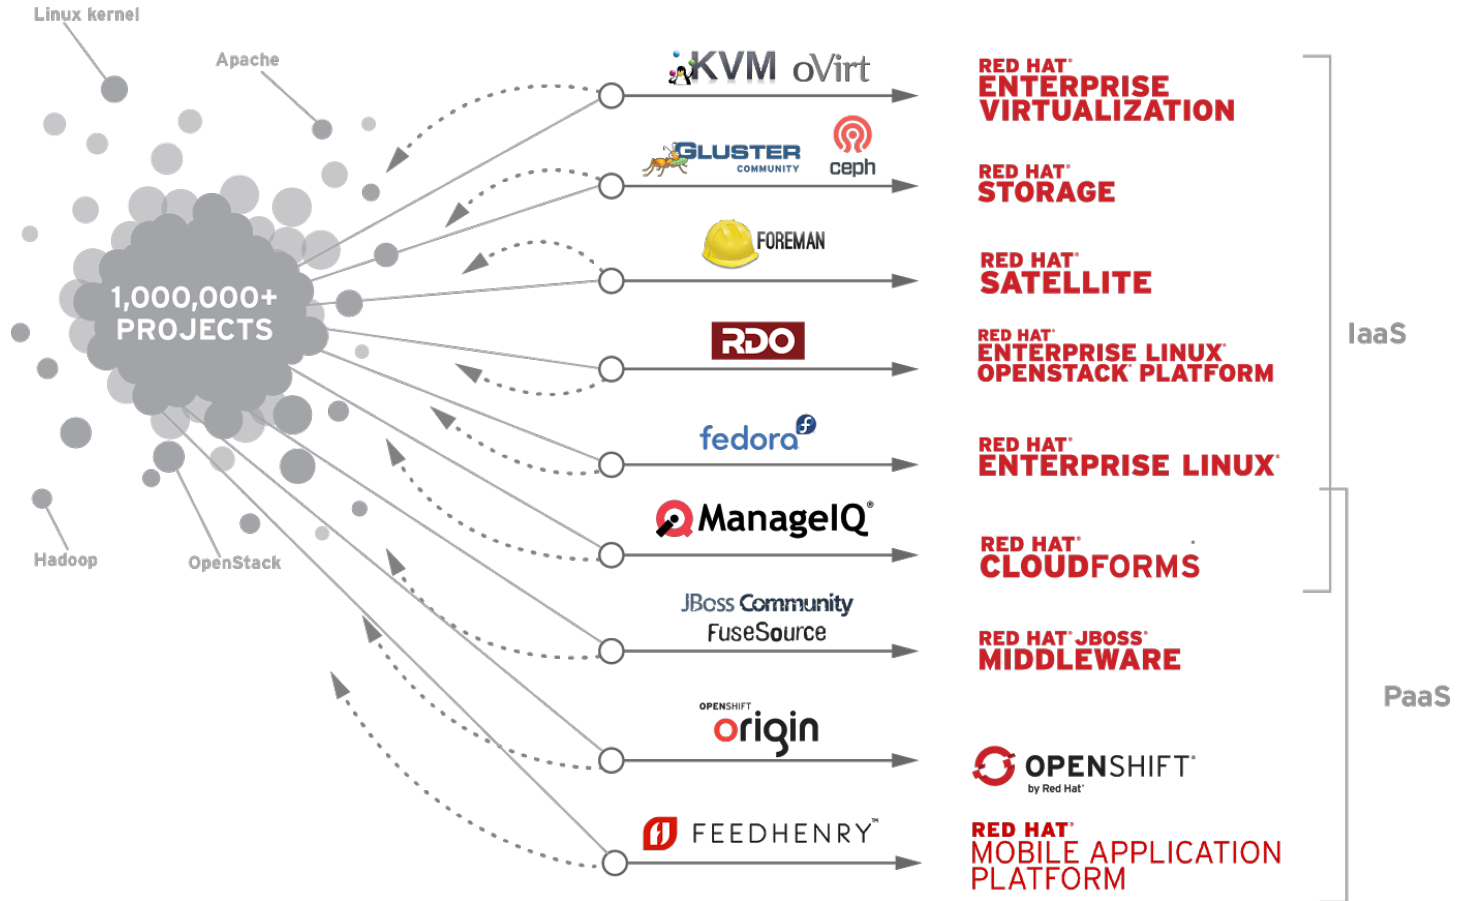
Linux kernel

Apache

1,000,000+ PROJECTS

Hadoop

OpenStack

KVM oVirt

GLUSTER COMMUNITY

ceph

FOREMAN

RDO

fedora

ManageIQ

JBoss Community

FuseSource

OPENSHIFT origin

FEEDHENRY™

RED HAT® ENTERPRISE VIRTUALIZATION

RED HAT® STORAGE

RED HAT® SATELLITE

RED HAT® ENTERPRISE LINUX® OPENSTACK® PLATFORM

RED HAT® ENTERPRISE LINUX®

RED HAT® CLOUDFORMS

RED HAT® JBOSS® MIDDLEWARE

OPENSHIFT® by Red Hat®

RED HAT® MOBILE APPLICATION PLATFORM

IaaS

PaaS